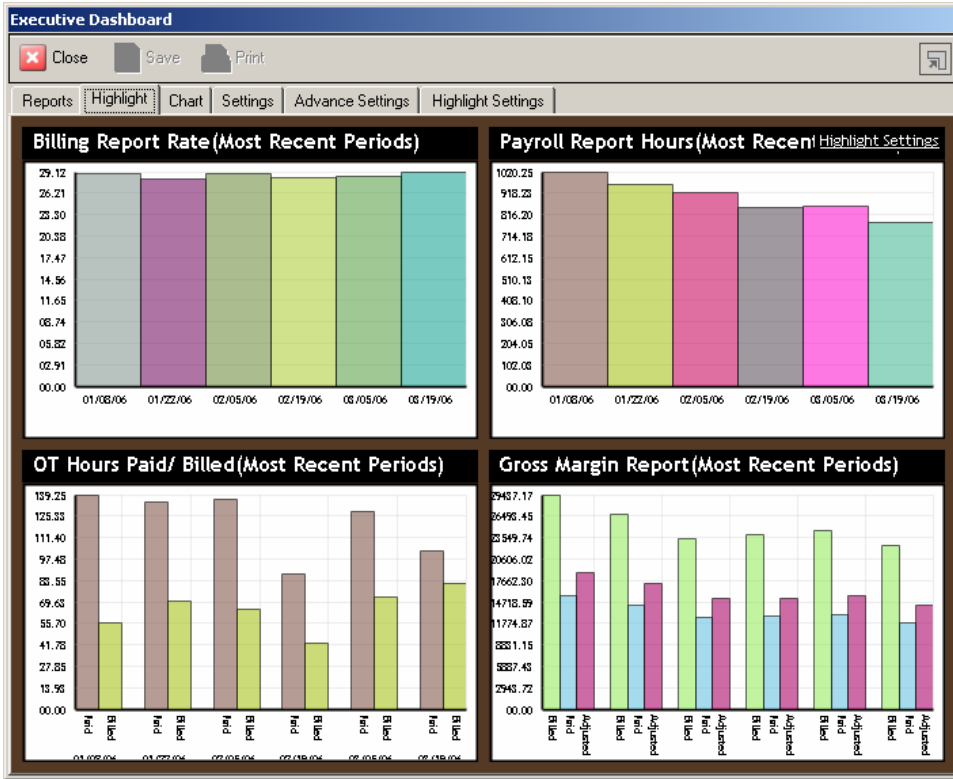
Executive Dashboard

Close Save Print

Reports Highlight Chart Settings Advance Settings Highlight Settings

Billing Report Rate(Most Recent Periods)

29.12
26.21
23.30
20.38
17.47
14.56
11.65
08.74
05.82
02.91
00.00

01/08/06 01/22/06 02/05/06 02/19/06 03/05/06 03/19/06

Payroll Report Hours(Most Recent Highlight Settings

1020.25
918.23
816.20
714.18
612.15
510.13
408.10
306.08
204.05
102.03
00.00

01/08/06 01/22/06 02/05/06 02/19/06 03/05/06 03/19/06

OT Hours Paid/ Billed(Most Recent Periods)

139.25
125.33
111.40
97.48
83.55
69.63
55.70
41.78
27.85
13.93
00.00

Paid Billed Paid Billed Paid Billed Paid Billed Paid Billed Paid Billed

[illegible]

Gross Margin Report(Most Recent Periods)

29437.17
26493.45
23549.74
20606.02
17662.30
14718.59
11774.87
8831.15
5887.43
2943.72
00.00

Billed Paid Adjusted Billed Paid Adjusted Billed Paid Adjusted Billed Paid Adjusted Billed Paid Adjusted Billed Paid Adjusted